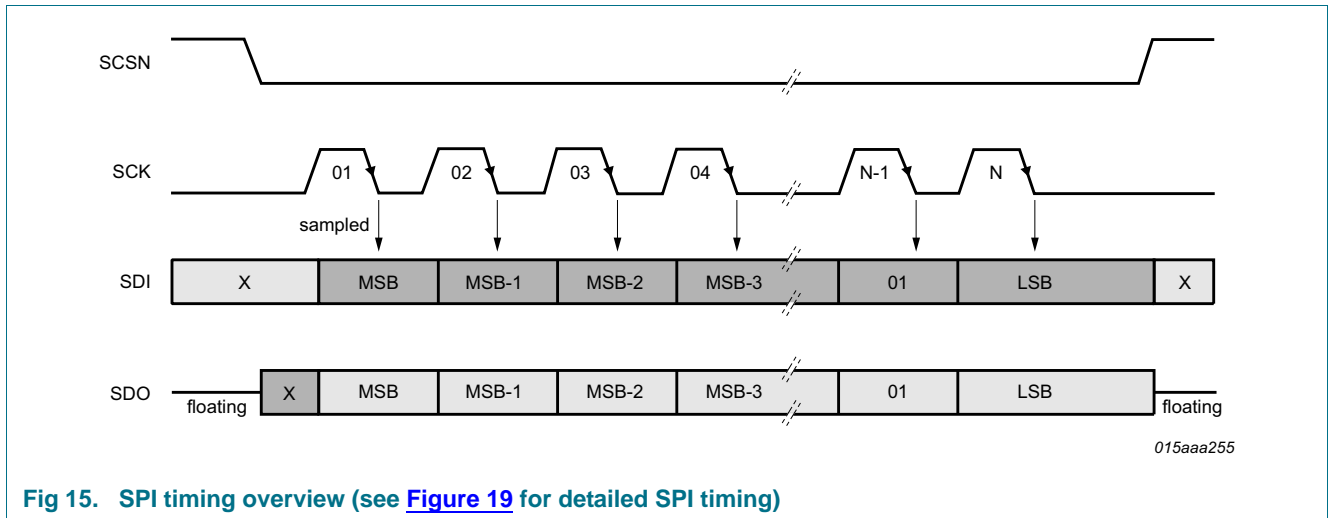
SCSN

SCK

01

02

03

04

N-1

N

sampled

SDI

X

MSB

MSB-1

MSB-2

MSB-3

01

LSB

X

SDO

floating

X

MSB

MSB-1

MSB-2

MSB-3

01

LSB

floating

015aaa255

Fig 15. SPI timing overview (see Figure 19 for detailed SPI timing)